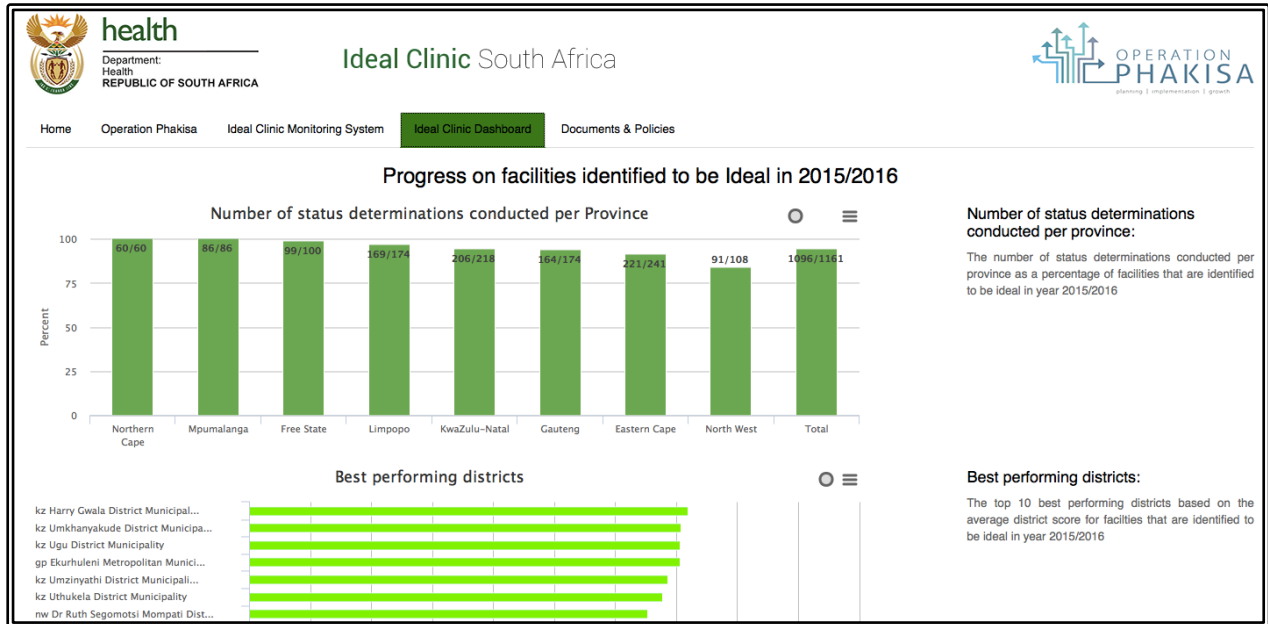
health
Department:
Health
REPUBLIC OF SOUTH AFRICA

Ideal Clinic South Africa

OPERATION PHAKISA
planning | implementation | growth

Home Operation Phakisa Ideal Clinic Monitoring System Ideal Clinic Dashboard Documents & Policies

Progress on facilities identified to be Ideal in 2015/2016

Number of status determinations conducted per Province

| Province | Value |
|---|---|
| Northern Cape | 60/60 |
| Mpumalanga | 86/86 |
| Free State | 99/100 |
| Limpopo | 169/174 |
| KwaZulu-Natal | 206/218 |
| Gauteng | 164/174 |
| Eastern Cape | 221/241 |
| North West | 91/108 |
| Total | 1096/1161 |

Percent
100
75
50
25
0

Number of status determinations conducted per province:

The number of status determinations conducted per province as a percentage of facilities that are identified to be ideal in year 2015/2016

Best performing districts

kz Harry Gwala District Municipal...
kz Umkhanyakude District Municipa...
kz Ugu District Municipality
gp Ekurhuleni Metropolitan Munici...
kz Umzinyathi District Municipali...
kz Uthukela District Municipality
nw Dr Ruth Segomotsi Mompati Dist...

Best performing districts:

The top 10 best performing districts based on the average district score for facilties that are identified to be ideal in year 2015/2016